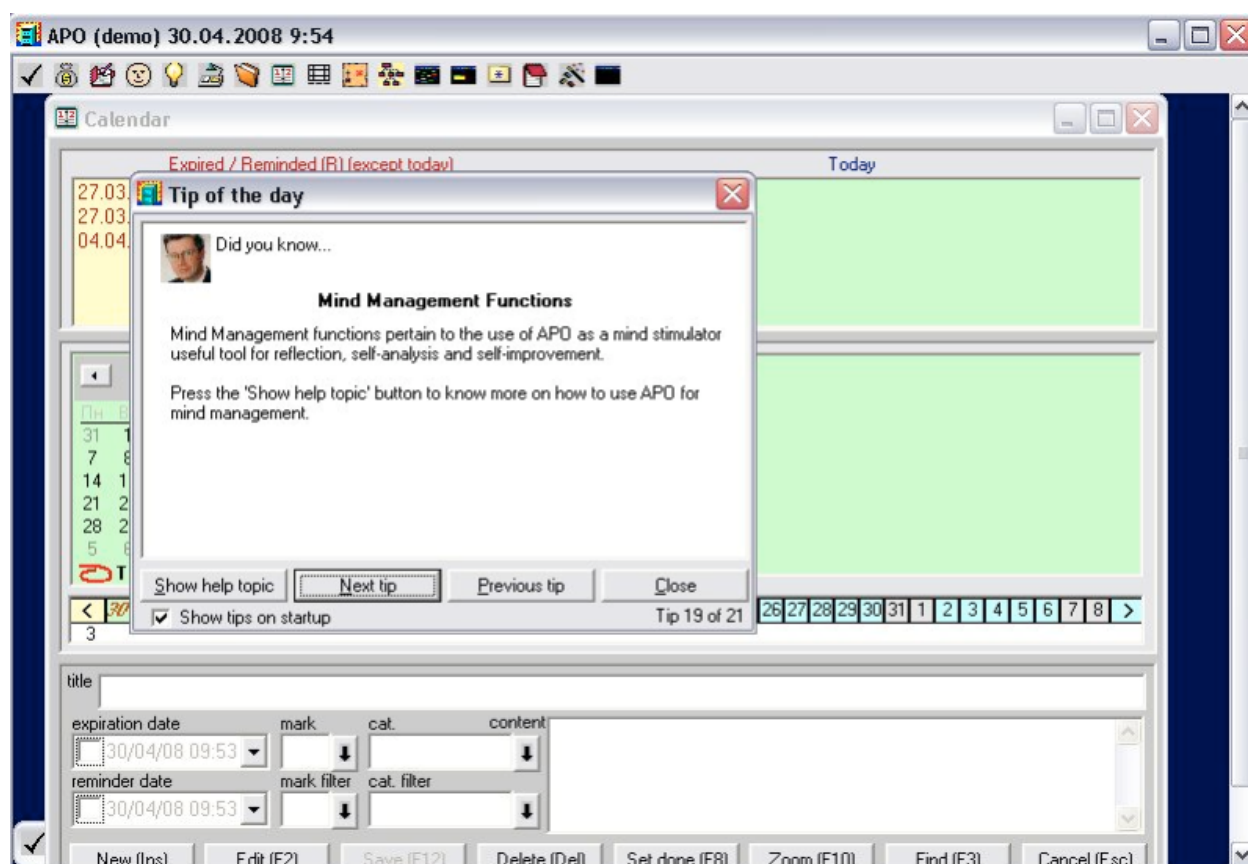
APO (demo) 30.04.2008 9:54

Calendar

Expired / Reminded (R) (except today)

Today

27.03.
27.03.
04.04.

Tip of the day

Did you know...

Mind Management Functions

Mind Management functions pertain to the use of APO as a mind stimulator useful tool for reflection, self-analysis and self-improvement.

Press the 'Show help topic' button to know more on how to use APO for mind management.

Show help topic | Next tip | Previous tip | Close

Show tips on startup

Tip 19 of 21

Пн
31
7
14
21
28
5

< 30

26 27 28 29 30 31 1 2 3 4 5 6 7 8 >

3

title

expiration date
30/04/08 09:53

mark

cat.

content

reminder date
30/04/08 09:53

mark filter

cat. filter

New (Ins) | Edit (F2) | Save (F12) | Delete (Del) | Set done (F8) | Zoom (F10) | Find (F3) | Cancel (Esc)